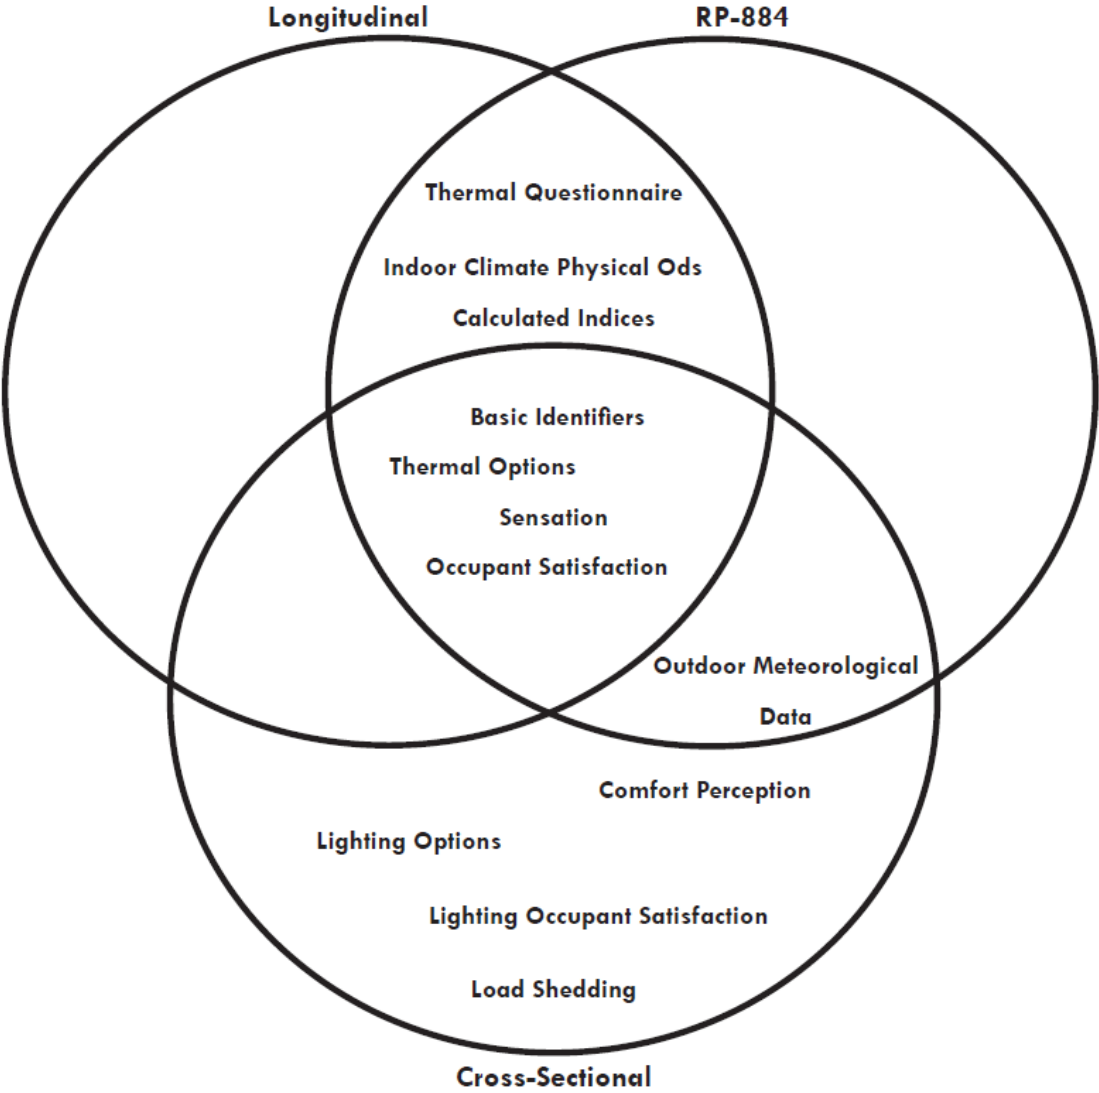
Longitudinal

RP-884

Thermal Questionnaire

Indoor Climate Physical Ods

Calculated Indices

Basic Identifiers

Thermal Options

Sensation

Occupant Satisfaction

Outdoor Meteorological Data

Comfort Perception

Lighting Options

Lighting Occupant Satisfaction

Load Shedding

Cross-Sectional